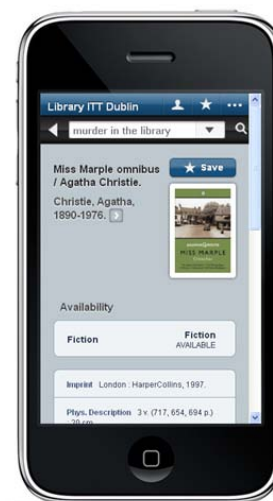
Library ITT Dublin

murder in the library

Miss Marple omnibus / Agatha Christie.

Save

Christie, Agatha, 1890-1976.

MISS MARPLE

Availability

Fiction

Fiction AVAILABLE

Imprint London : HarperCollins, 1997.

Phys. Description 3 v. (717, 654, 694 p.) ; 20 cm.